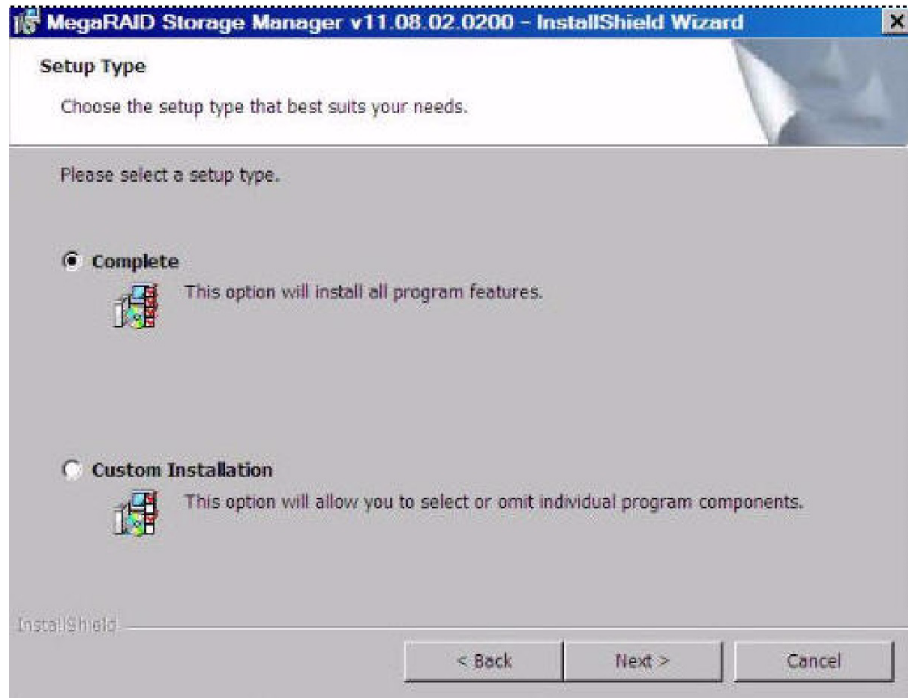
MegaRAID Storage Manager v11.08.02.0200 - InstallShield Wizard

Setup Type

Choose the setup type that best suits your needs.

Please select a setup type.

Complete

This option will install all program features.

Custom Installation

This option will allow you to select or omit individual program components.

InstallShield

< Back

Next >

Cancel